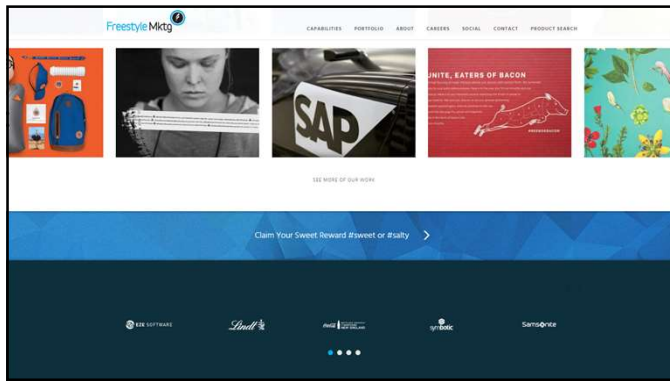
Freestyle Mktg

CAPABILITIES PORTFOLIO ABOUT CAREERS SOCIAL CONTACT PRODUCT SEARCH

SAP

UNITE, EATERS OF BACON

SEE MORE OF OUR WORK

Claim Your Sweet Reward #sweet or #salty

EZE SOFTWARE

Lindt

symbotic

Samsonite